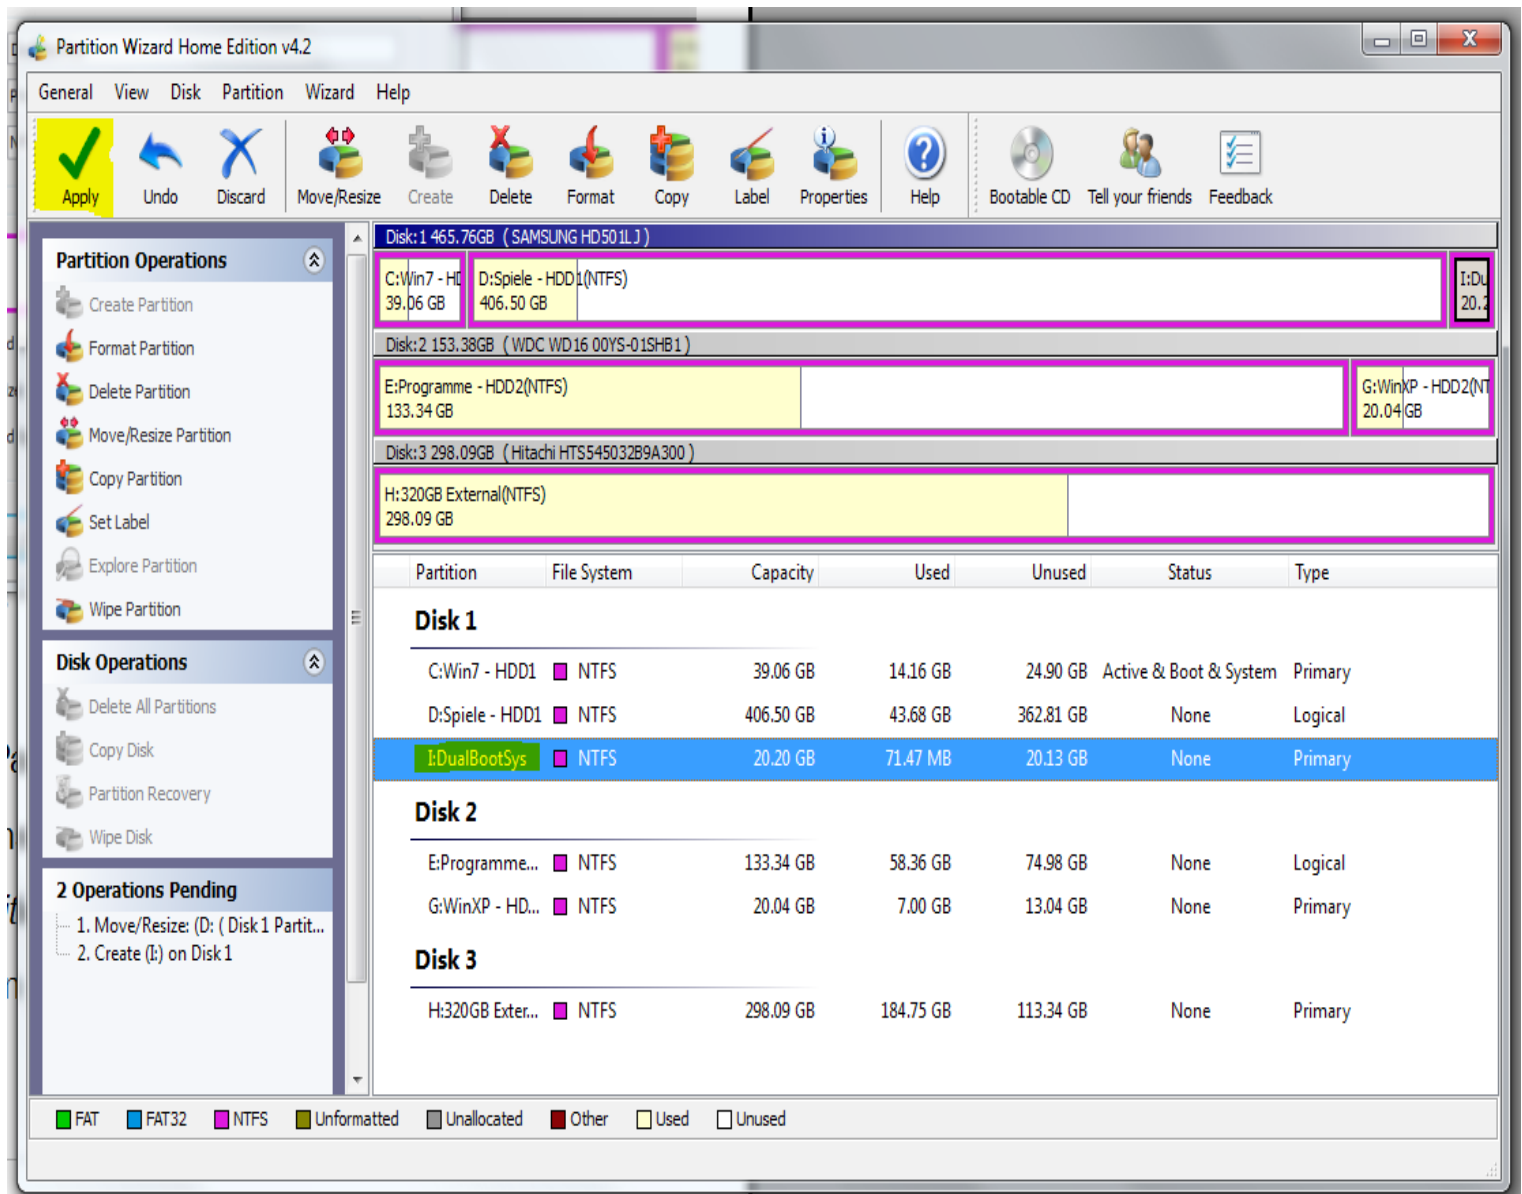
Partition Wizard Home Edition v4.2

General View Disk Partition Wizard Help

Apply Undo Discard Move/Resize Create Delete Format Copy Label Properties Help Bootable CD Tell your friends Feedback

Partition Operations
Create Partition
Format Partition
Delete Partition
Move/Resize Partition
Copy Partition
Set Label
Explore Partition
Wipe Partition

Disk Operations
Delete All Partitions
Copy Disk
Partition Recovery
Wipe Disk

2 Operations Pending
1. Move/Resize: (D: ( Disk 1 Partit...
2. Create (I:) on Disk 1

Disk:1 465.76GB ( SAMSUNG HD501LJ )
C:Win7 - HD
39.06 GB
D:Spiele - HDD1(NTFS)
406.50 GB
I:Du
20.2

Disk:2 153.38GB ( WDC WD16 00YS-01SHB1 )
E:Programme - HDD2(NTFS)
133.34 GB
G:WinXP - HDD2(NT
20.04 GB

Disk:3 298.09GB ( Hitachi HTS545032B9A300 )
H:320GB External(NTFS)
298.09 GB

| Partition | File System | Capacity | Used | Unused | Status | Type |
|---|---|---|---|---|---|---|
| Disk 1 | | | | | | |
| C:Win7 - HDD1 | NTFS | 39.06 GB | 14.16 GB | 24.90 GB | Active & Boot & System | Primary |
| D:Spiele - HDD1 | NTFS | 406.50 GB | 43.68 GB | 362.81 GB | None | Logical |
| I:DualBootSys | NTFS | 20.20 GB | 71.47 MB | 20.13 GB | None | Primary |
| Disk 2 | | | | | | |
| E:Programme... | NTFS | 133.34 GB | 58.36 GB | 74.98 GB | None | Logical |
| G:WinXP - HD... | NTFS | 20.04 GB | 7.00 GB | 13.04 GB | None | Primary |
| Disk 3 | | | | | | |
| H:320GB Exter... | NTFS | 298.09 GB | 184.75 GB | 113.34 GB | None | Primary |

FAT FAT32 NTFS Unformatted Unallocated Other Used Unused